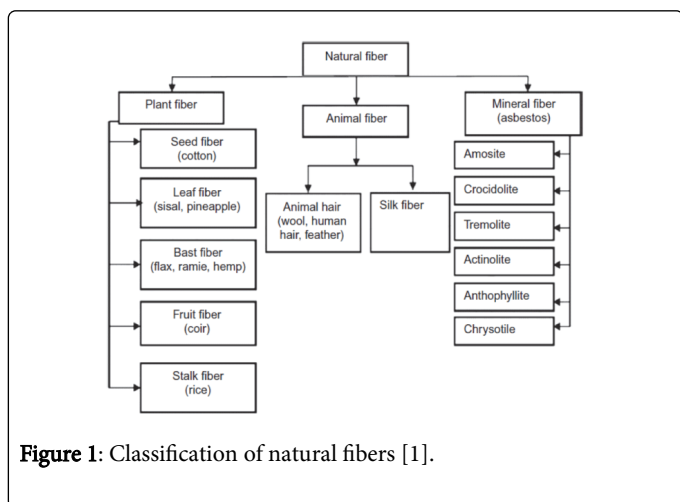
Natural fiber

Plant fiber

Seed fiber (cotton)

Leaf fiber (sisal, pineapple)

Bast fiber (flax, ramie, hemp)

Fruit fiber (coir)

Stalk fiber (rice)

Animal fiber

Animal hair (wool, human hair, feather)

Silk fiber

Mineral fiber (asbestos)

Amosite

Crocidolite

Tremolite

Actinolite

Anthophyllite

Chrysotile

**Figure 1**: Classification of natural fibers [1].